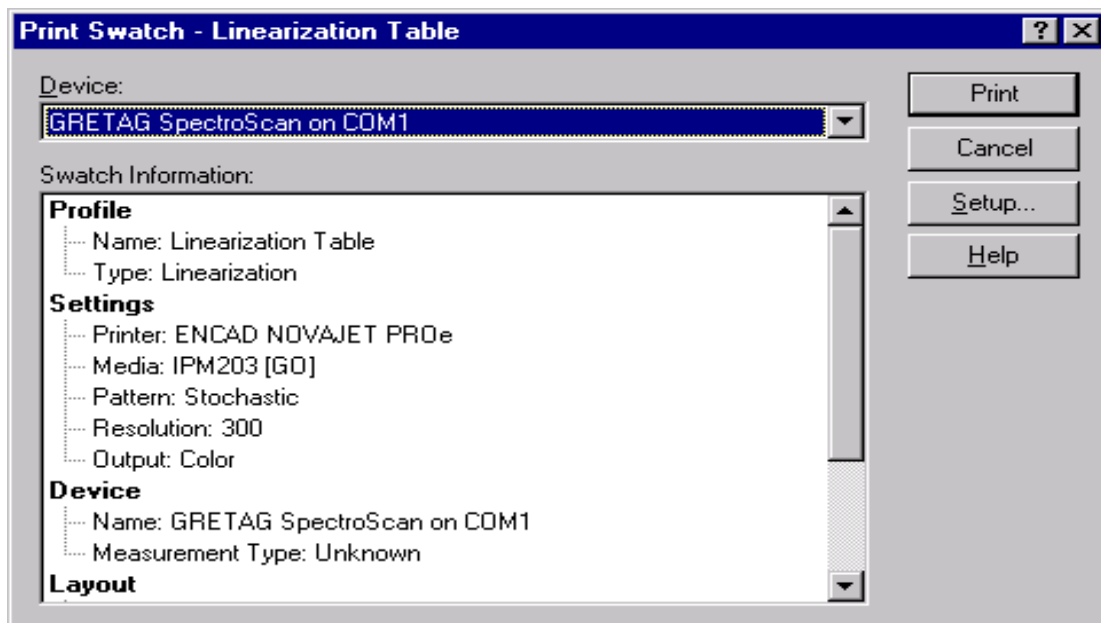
Print Swatch - Linearization Table

?

Device:

GRETAG SpectroScan on COM1

Swatch Information:

Profile
Name: Linearization Table
Type: Linearization
Settings
Printer: ENCAD NOVAJET PROe
Media: IPM203 [GO]
Pattern: Stochastic
Resolution: 300
Output: Color
Device
Name: GRETAG SpectroScan on COM1
Measurement Type: Unknown
Layout

Print

Cancel

Setup...

Help